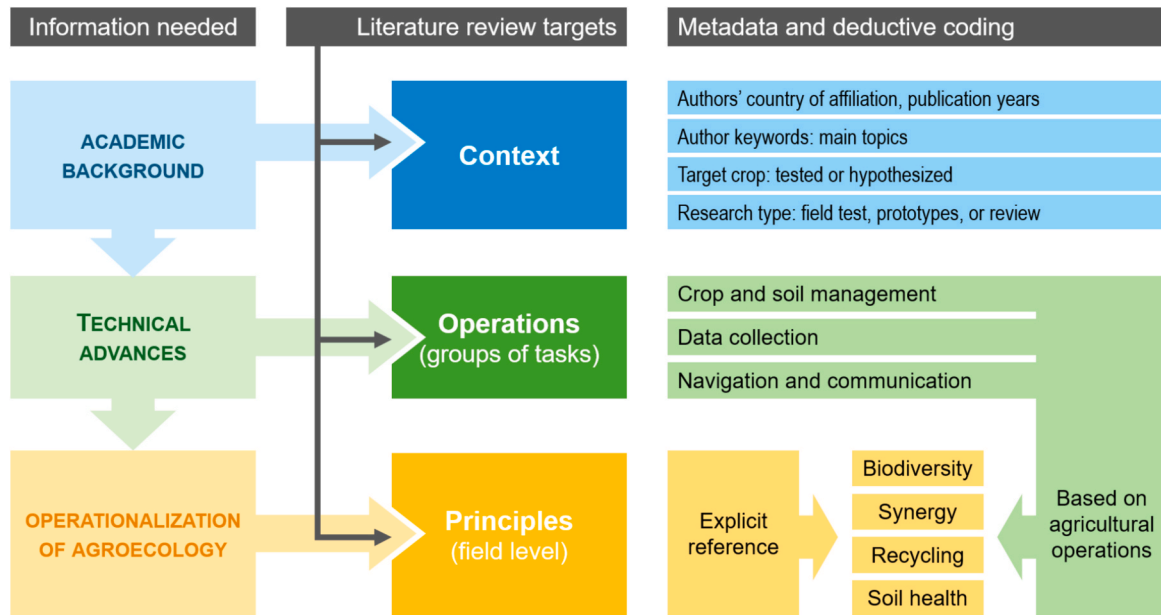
Information needed

Literature review targets

Metadata and deductive coding

ACADEMIC BACKGROUND

Context

Authors' country of affiliation, publication years

Author keywords: main topics

Target crop: tested or hypothesized

Research type: field test, prototypes, or review

TECHNICAL ADVANCES

Operations (groups of tasks)

Crop and soil management

Data collection

Navigation and communication

OPERATIONALIZATION OF AGROECOLOGY

Principles (field level)

Explicit reference

Biodiversity

Synergy

Recycling

Soil health

Based on agricultural operations